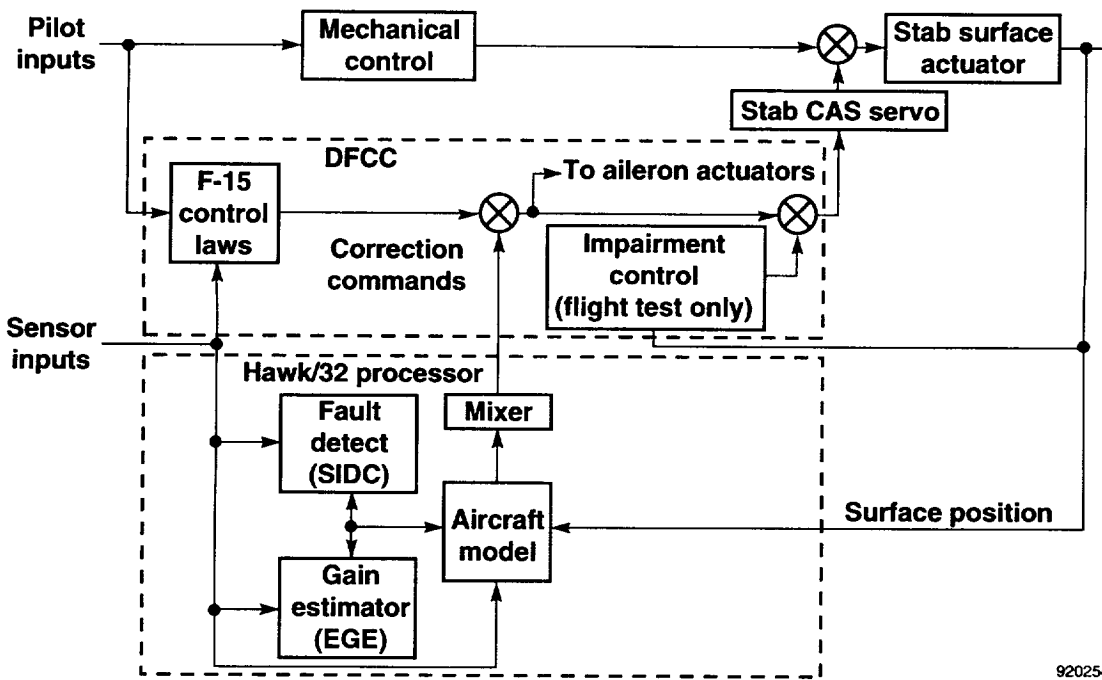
Pilot inputs

Mechanical control

Stab surface actuator

Stab CAS servo

DFCC

F-15 control laws

To aileron actuators

Correction commands

Impairment control (flight test only)

Sensor inputs

Hawk/32 processor

Fault detect (SIDC)

Mixer

Aircraft model

Surface position

Gain estimator (EGE)

92025